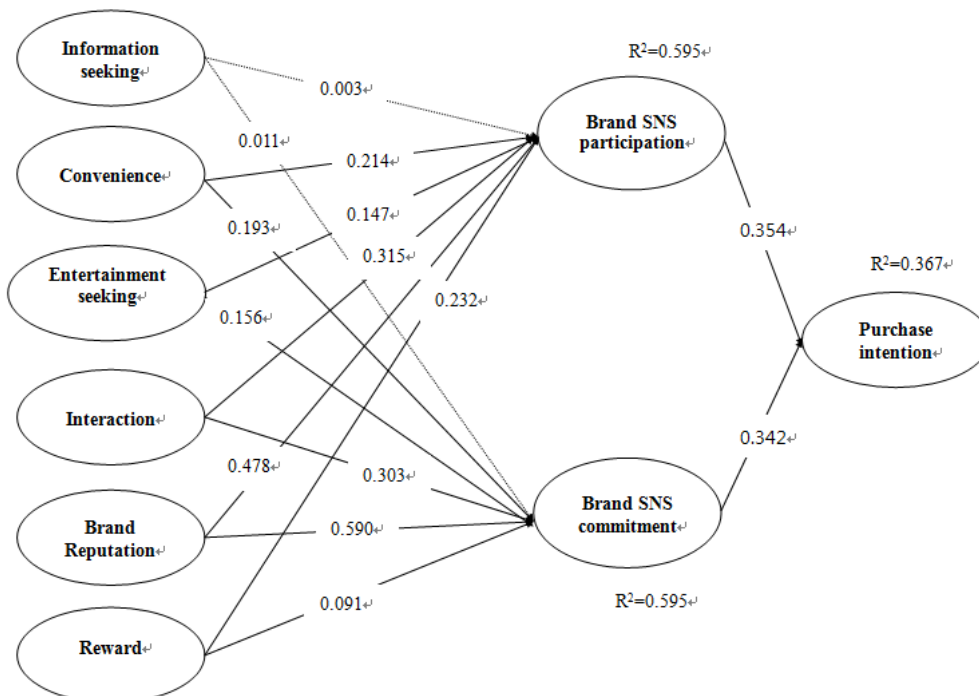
Information seeking

Convenience

Entertainment seeking

Interaction

Brand Reputation

Reward

0.003

0.011

0.214

0.193

0.147

0.315

0.232

0.156

0.478

0.303

0.590

0.091

$R^2$=0.595

Brand SNS participation

0.354

Brand SNS commitment

$R^2$=0.595

0.342

$R^2$=0.367

Purchase intention